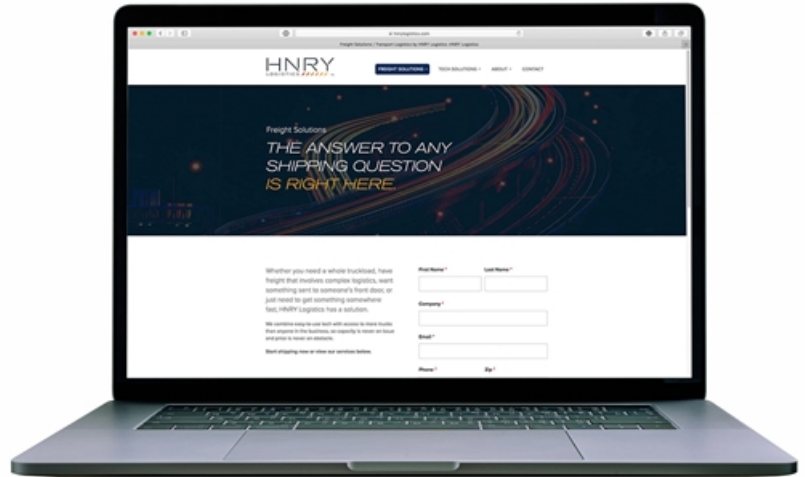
hnrylogistics.com

Freight Solutions | Transport Logistics by HNRY Logistics | HNRY Logistics

HNRY
LOGISTICS

FREIGHT SOLUTIONS
TECH SOLUTIONS
ABOUT
CONTACT

Freight Solutions

THE ANSWER TO ANY SHIPPING QUESTION IS RIGHT HERE.

Whether you need a whole truckload, have freight that involves complex logistics, want something sent to someone's front door, or just need to get something somewhere fast, HNRY Logistics has a solution.

We combine easy-to-use tech with access to more trucks than anyone in the business, so capacity is never an issue and price is never an obstacle.

Start shipping now or view our services below.

First Name *
Last Name *
Company *
Email *
Phone *
Zip *